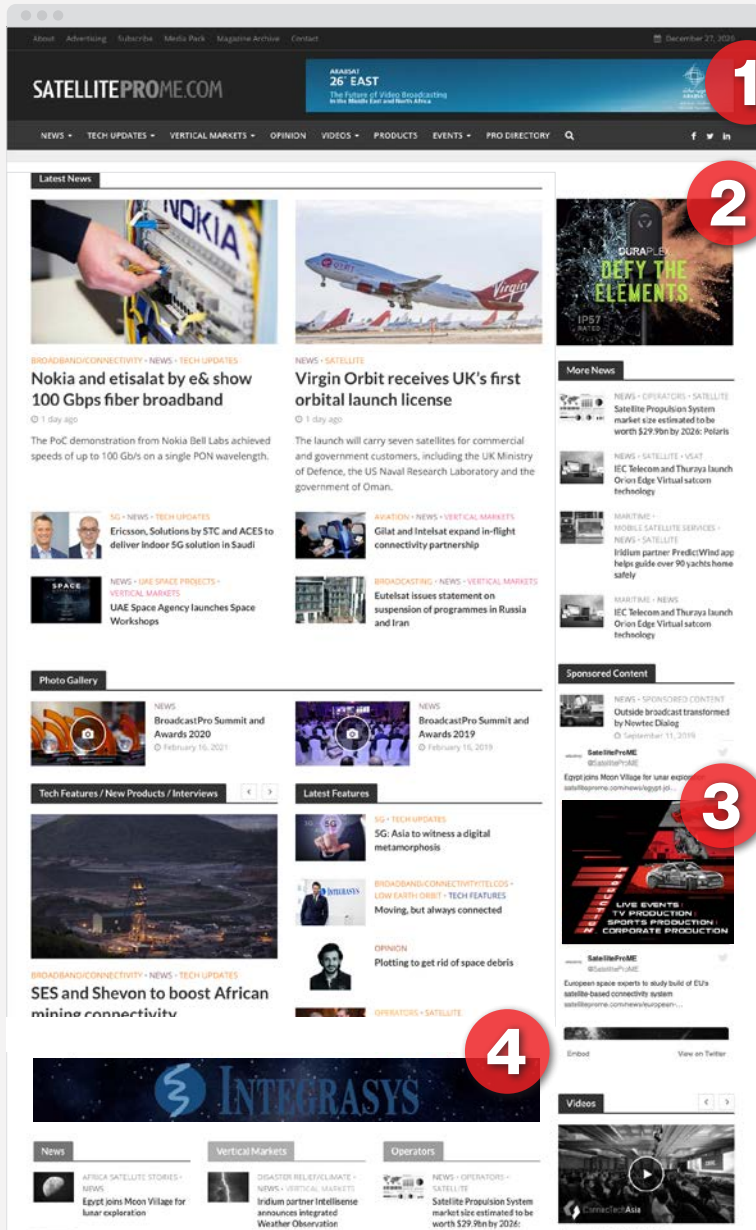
About Advertising Subscribe Media Pack Magazine Archive Contact

December 27, 2026

SATELLITEPROME.COM

ARABSAT 26° EAST The Future of Video Broadcasting in the Middle East and North Africa

1

NEWS ▾ TECH UPDATES ▾ VERTICAL MARKETS ▾ OPINION VIDEOS ▾ PRODUCTS EVENTS ▾ PRO DIRECTORY

Latest News

2

NOKIA

BROADBAND/CONNECTIVITY • NEWS • TECH UPDATES

Nokia and etisalat by e& show 100 Gbps fiber broadband

1 day ago

The PoC demonstration from Nokia Bell Labs achieved speeds of up to 100 Gb/s on a single PON wavelength.

NEWS • SATELLITE

Virgin Orbit receives UK's first orbital launch license

1 day ago

The launch will carry seven satellites for commercial and government customers, including the UK Ministry of Defence, the US Naval Research Laboratory and the government of Oman.

DURAPLEX DEFY THE ELEMENTS. IP57 RATED

5G • NEWS • TECH UPDATES

Ericsson, Solutions by STC and ACES to deliver indoor 5G solution in Saudi

AVIATION • NEWS • VERTICAL MARKETS

Gilat and Intelsat expand in-flight connectivity partnership

NEWS • UAE SPACE PROJECTS • VERTICAL MARKETS

UAE Space Agency launches Space Workshops

BROADCASTING • NEWS • VERTICAL MARKETS

Eutelsat issues statement on suspension of programmes in Russia and Iran

More News

NEWS • OPERATORS • SATELLITE

Satellite Propulsion System market size estimated to be worth $29.9bn by 2026: Polaris

NEWS • SATELLITE • VSAT

IEC Telecom and Thuraya launch Orion Edge Virtual satcom technology

MARITIME • MOBILE SATELLITE SERVICES • NEWS • SATELLITE

Iridium partner PredictWind app helps guide over 90 yachts home safely

MARITIME • NEWS

IEC Telecom and Thuraya launch Orion Edge Virtual satcom technology

Photo Gallery

NEWS

BroadcastPro Summit and Awards 2020

February 16, 2021

NEWS

BroadcastPro Summit and Awards 2019

February 11, 2019

Sponsored Content

NEWS • SPONSORED CONTENT

Outside broadcast transformed by Newtec Dialog

September 11, 2019

SatellitePro ME @SatelliteProME

Egypt joins Moon Village for lunar explo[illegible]

satelliteprome.com/news/egypt-joi...

3

Tech Features / New Products / Interviews

Latest Features

5G • TECH UPDATES

5G: Asia to witness a digital metamorphosis

BROADBAND/CONNECTIVITY/TELCOS • LOW EARTH ORBIT • TECH FEATURES

Moving, but always connected

OPINION

Plotting to get rid of space debris

LIVE EVENTS TV PRODUCTION SPORTS PRODUCTION CORPORATE PRODUCTION

SatellitePro ME @SatelliteProME

European space experts to study build of EU's satellite-based connectivity system

satelliteprome.com/news/european-...

BROADBAND/CONNECTIVITY • NEWS • TECH UPDATES

SES and Shevon to boost African mining connectivity

OPERATORS • SATELLITE

Embed View on Twitter

4

INTEGRASYS

Videos

News

AFRICA SATELLITE STORIES • NEWS

Egypt joins Moon Village for lunar exploration

Vertical Markets

DISASTER RELIEF/CLIMATE • NEWS • VERTICAL MARKETS

Iridium partner Intellisense announces integrated Weather Observation

Operators

NEWS • OPERATORS • SATELLITE

Satellite Propulsion System market size estimated to be worth $29.9bn by 2026:

ConnecTechAsia